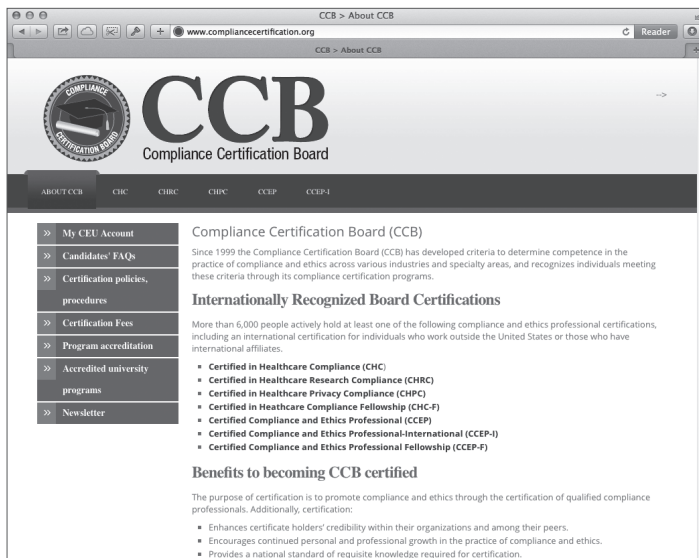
CCB > About CCB

www.compliancecertification.org

Reader

CCB > About CCB

COMPLIANCE CERTIFICATION BOARD

CCB

Compliance Certification Board

-->

ABOUT CCB CHC CHRC CHPC CCEP CCEP-I

» My CEU Account
» Candidates' FAQs
» Certification policies, procedures
» Certification Fees
» Program accreditation
» Accredited university programs
» Newsletter

Compliance Certification Board (CCB)

Since 1999 the Compliance Certification Board (CCB) has developed criteria to determine competence in the practice of compliance and ethics across various industries and specialty areas, and recognizes individuals meeting these criteria through its compliance certification programs.

Internationally Recognized Board Certifications

More than 6,000 people actively hold at least one of the following compliance and ethics professional certifications, including an international certification for individuals who work outside the United States or those who have international affiliates.

- Certified in Healthcare Compliance (CHC)
- Certified in Healthcare Research Compliance (CHRC)
- Certified in Healthcare Privacy Compliance (CHPC)
- Certified in Heathcare Compliance Fellowship (CHC-F)
- Certified Compliance and Ethics Professional (CCEP)
- Certified Compliance and Ethics Professional-International (CCEP-I)
- Certified Compliance and Ethics Professional Fellowship (CCEP-F)

Benefits to becoming CCB certified

The purpose of certification is to promote compliance and ethics through the certification of qualified compliance professionals. Additionally, certification:

- Enhances certificate holders' credibility within their organizations and among their peers.
- Encourages continued personal and professional growth in the practice of compliance and ethics.
- Provides a national standard of requisite knowledge required for certification.